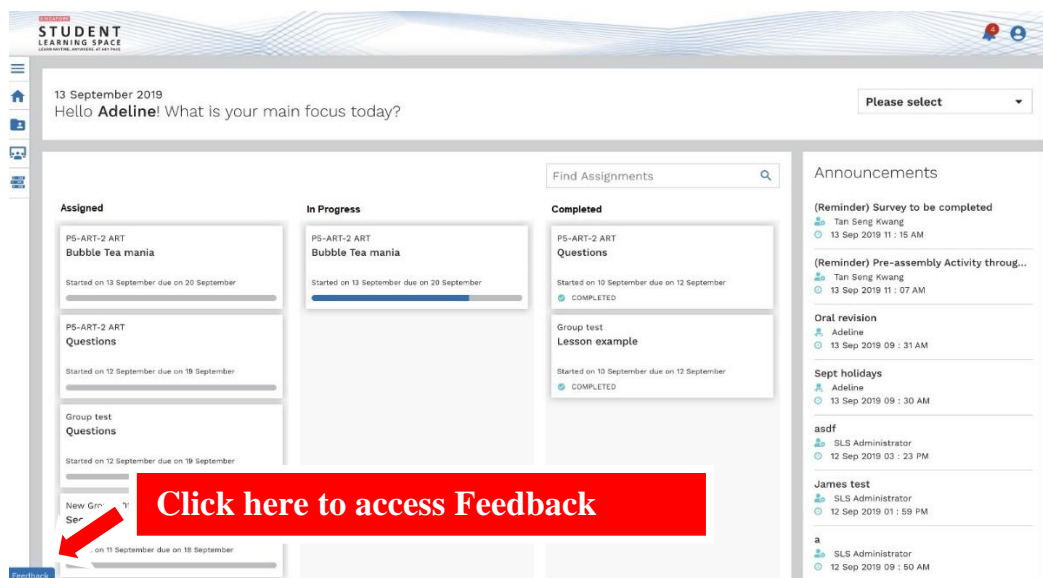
SINGAPORE
STUDENT
LEARNING SPACE
LEARN ANYTIME, ANYWHERE, AT ANY PACE

13 September 2019
Hello **Adeline**! What is your main focus today?

Please select

Find Assignments

Assigned

P5-ART-2 ART
Bubble Tea mania
Started on 13 September due on 20 September

P5-ART-2 ART
Questions
Started on 12 September due on 19 September

Group test
Questions
Started on 12 September due on 19 September

New Gro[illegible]
Se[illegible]
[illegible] on 11 September due on 18 September

In Progress

P5-ART-2 ART
Bubble Tea mania
Started on 13 September due on 20 September

Completed

P5-ART-2 ART
Questions
Started on 10 September due on 12 September
COMPLETED

Group test
Lesson example
Started on 10 September due on 12 September
COMPLETED

Announcements

(Reminder) Survey to be completed
Tan Seng Kwang
13 Sep 2019 11 : 15 AM

(Reminder) Pre-assembly Activity throug...
Tan Seng Kwang
13 Sep 2019 11 : 07 AM

Oral revision
Adeline
13 Sep 2019 09 : 31 AM

Sept holidays
Adeline
13 Sep 2019 09 : 30 AM

asdf
SLS Administrator
12 Sep 2019 03 : 23 PM

James test
SLS Administrator
12 Sep 2019 01 : 59 PM

a
SLS Administrator
12 Sep 2019 09 : 50 AM

Click here to access Feedback

Feedback